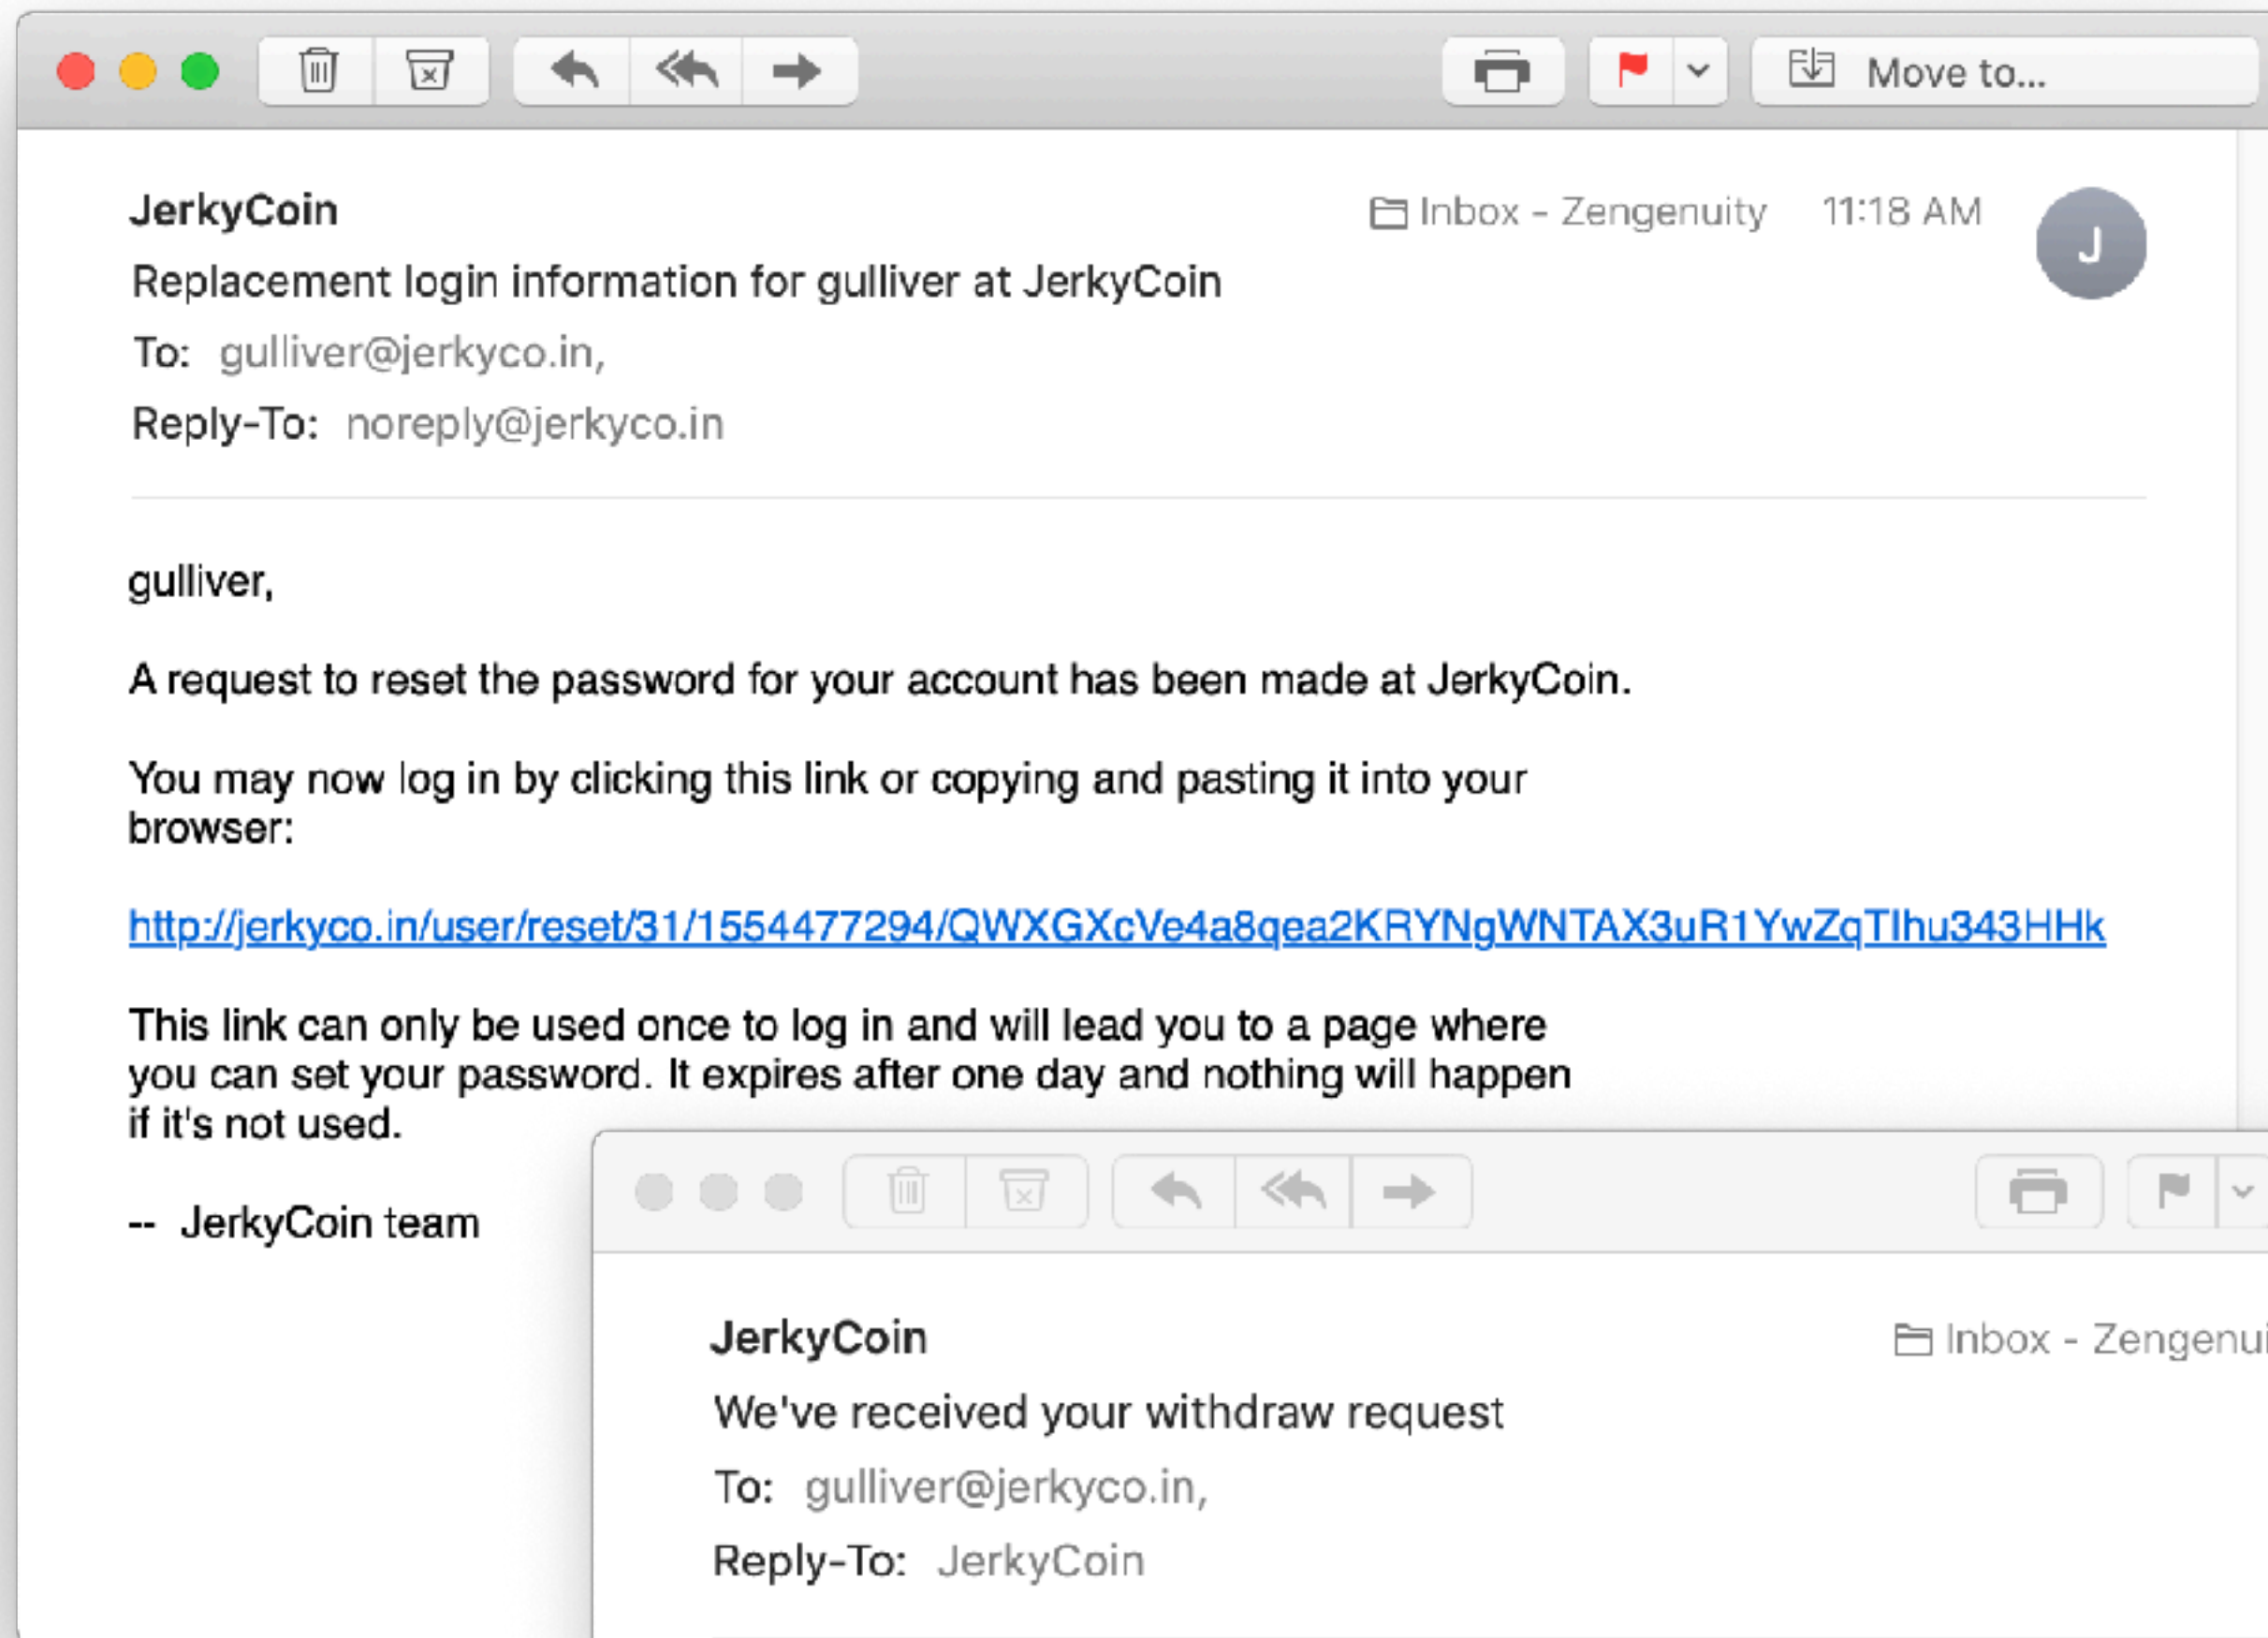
Move to...

JerkyCoin
Replacement login information for gulliver at JerkyCoin
To: gulliver@jerkyco.in,
Reply-To: noreply@jerkyco.in

Inbox - Zengenuity 11:18 AM

J

gulliver,

A request to reset the password for your account has been made at JerkyCoin.

You may now log in by clicking this link or copying and pasting it into your browser:

http://jerkyco.in/user/reset/31/1554477294/QWXGXcVe4a8qea2KRYNgWNTAX3uR1YwZqTlhu343HHk

This link can only be used once to log in and will lead you to a page where you can set your password. It expires after one day and nothing will happen if it's not used.

-- JerkyCoin team

JerkyCoin
We've received your withdraw request
To: gulliver@jerkyco.in,
Reply-To: JerkyCoin

Inbox - Zengenui